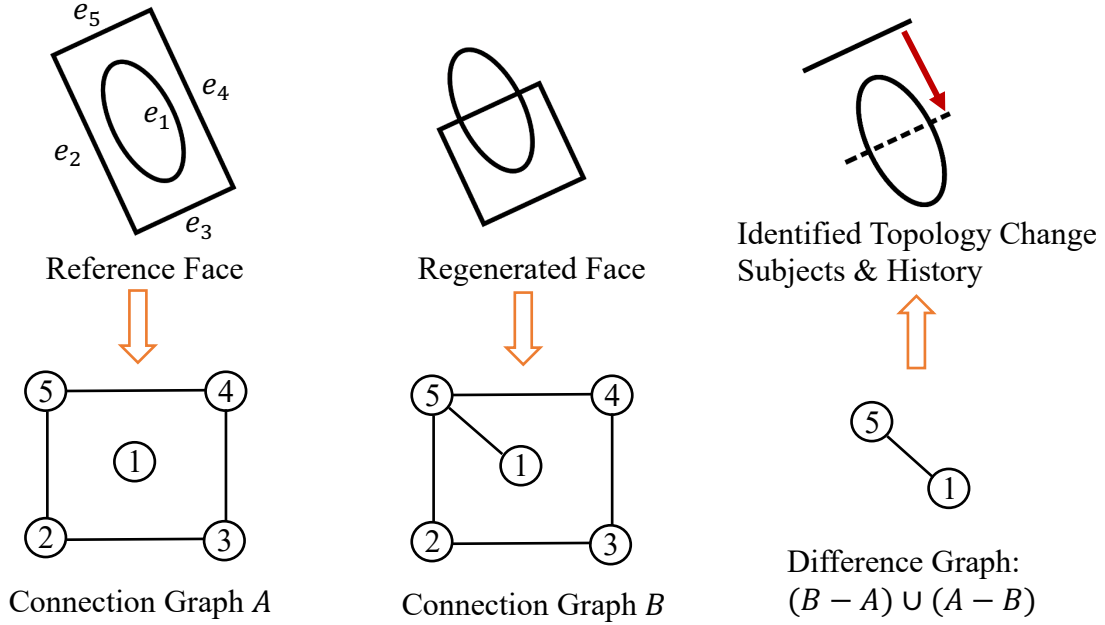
$e_5$
$e_4$
$e_1$
$e_2$
$e_3$
Reference Face

Regenerated Face

Identified Topology Change Subjects & History

5 4 1 2 3

Connection Graph $A$

5 4 1 2 3

Connection Graph $B$

5 1

Difference Graph: $(B-A) \cup (A-B)$